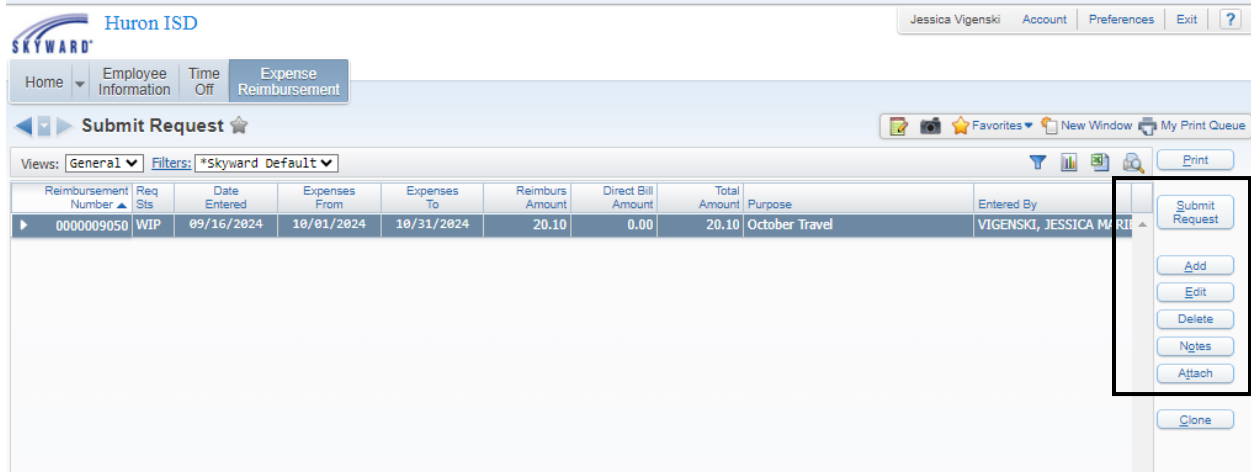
SKYWARD
Huron ISD

Jessica Vigenski | Account | Preferences | Exit | ?

Home | Employee Information | Time Off | Expense Reimbursement

Submit Request

Favorites | New Window | My Print Queue

Views: General | Filters: *Skyward Default

| Reimbursement Number | Req Sts | Date Entered | Expenses From | Expenses To | Reimburs Amount | Direct Bill Amount | Total Amount | Purpose | Entered By |
|---|---|---|---|---|---|---|---|---|---|
| 0000009050 | WIP | 09/16/2024 | 10/01/2024 | 10/31/2024 | 20.10 | 0.00 | 20.10 | October Travel | VIGENSKI, JESSICA MARI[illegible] |

Print
Submit Request
Add
Edit
Delete
Notes
Attach
Clone